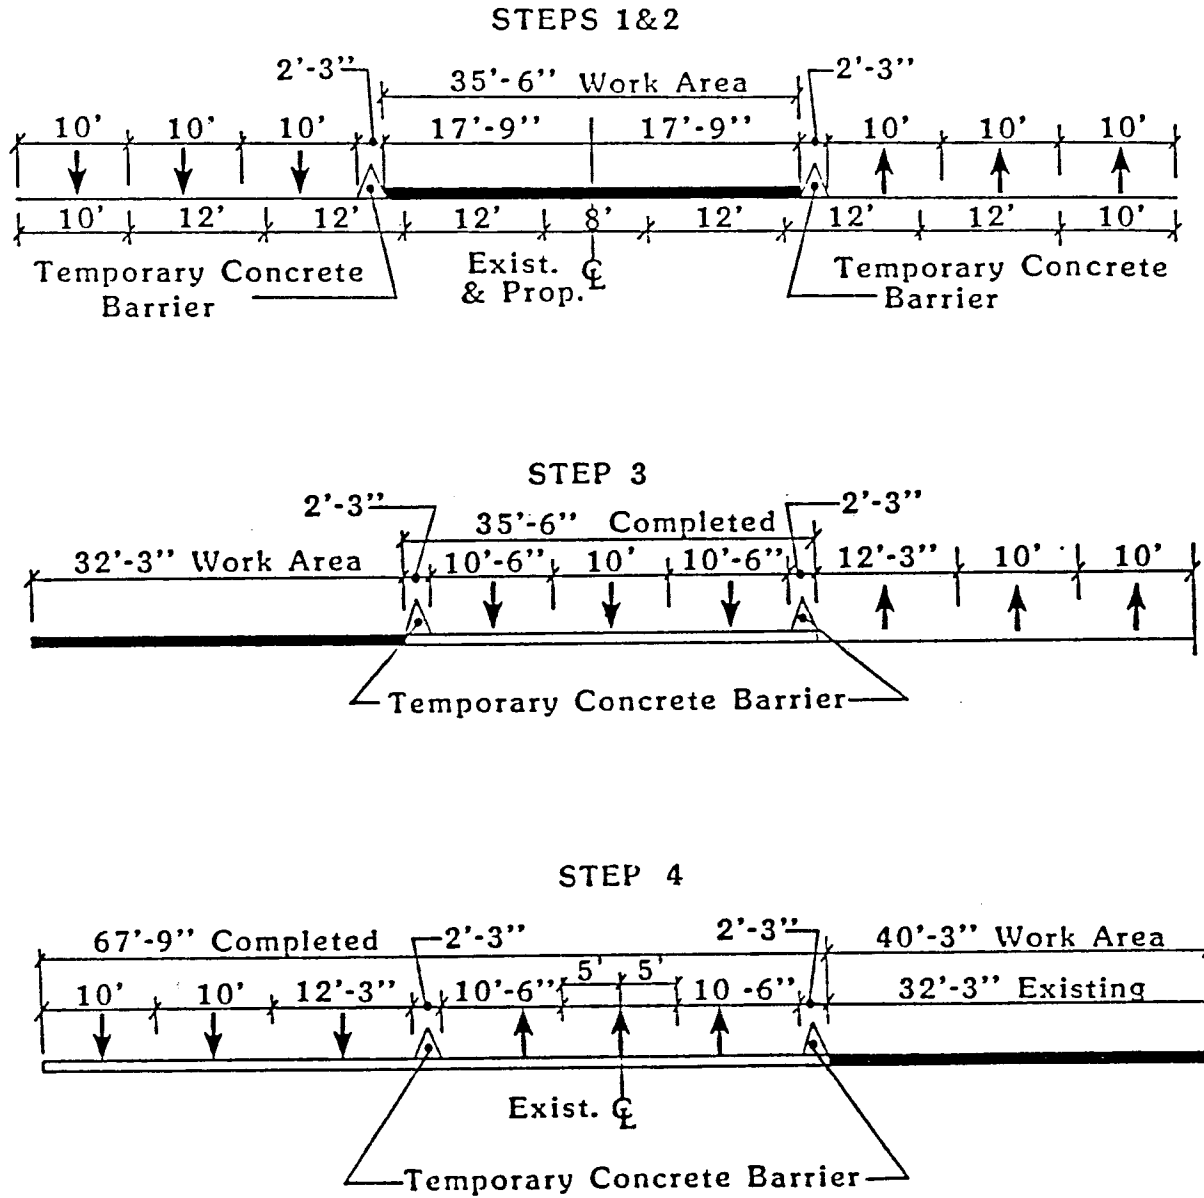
STEPS 1&2

2'-3"
35'-6" Work Area
2'-3"
10' 10' 10' 17'-9" 17'-9" 10' 10' 10'
10' 12' 12' 12' 8' 12' 12' 12' 10'
Temporary Concrete Barrier
Exist. & Prop. ℄
Temporary Concrete Barrier

STEP 3

2'-3"
35'-6" Completed
2'-3"
32'-3" Work Area
10'-6" 10' 10'-6" 12'-3" 10' 10'
Temporary Concrete Barrier

STEP 4

67'-9" Completed
2'-3"
2'-3"
40'-3" Work Area
10' 10' 12'-3" 10'-6" 5' 5' 10 -6"
32'-3" Existing
Exist. ℄
Temporary Concrete Barrier